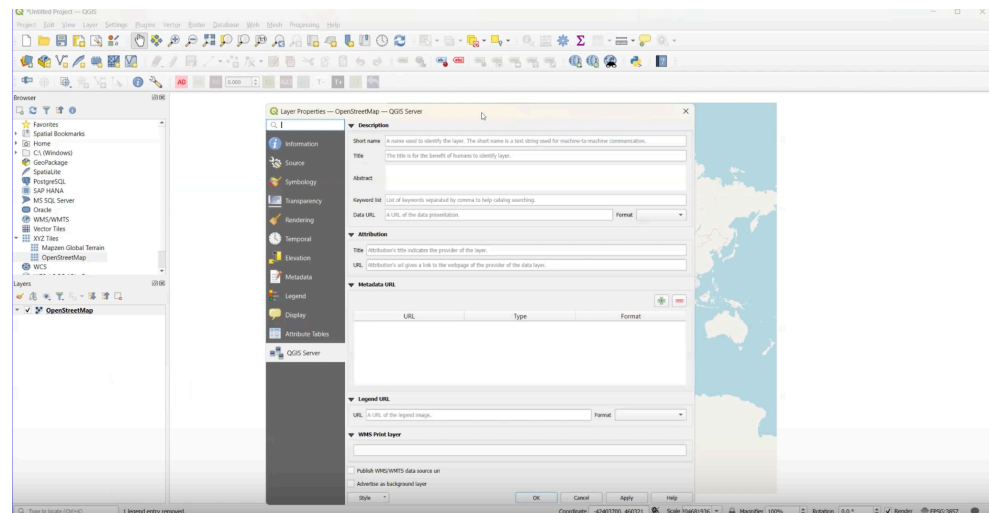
*Untitled Project — QGIS

Project Edit View Layer Settings Plugins Vector Raster Database Web Mesh Processing Help

Browser

Favorites
Spatial Bookmarks
Home
C:\ (Windows)
GeoPackage
SpatiaLite
PostgreSQL
SAP HANA
MS SQL Server
Oracle
WMS/WMTS
Vector Tiles
XYZ Tiles
Mapzen Global Terrain
OpenStreetMap
WCS

Layers

OpenStreetMap

Layer Properties — OpenStreetMap — QGIS Server

Information
Source
Symbology
Transparency
Rendering
Temporal
Elevation
Metadata
Legend
Display
Attribute Tables
QGIS Server

Description

Short name A name used to identify the layer. The short name is a text string used for machine-to-machine communication.

Title The title is for the benefit of humans to identify layer.

Abstract

Keyword list List of keywords separated by comma to help catalog searching.

Data URL A URL of the data presentation. Format

Attribution

Title Attribution's title indicates the provider of the layer.

URL Attribution's url gives a link to the webpage of the provider of the data layer.

Metadata URL

| URL | Type | Format |
|---|---|---|

Legend URL

URL A URL of the legend image. Format

WMS Print layer

Publish WMS/WMTS data source uri

Advertise as background layer

Style OK Cancel Apply Help

Type to locate (Ctrl+K) 1 legend entry removed. Coordinate Scale Magnifier 100% Rotation 0.0 ° Render EPSG:3857